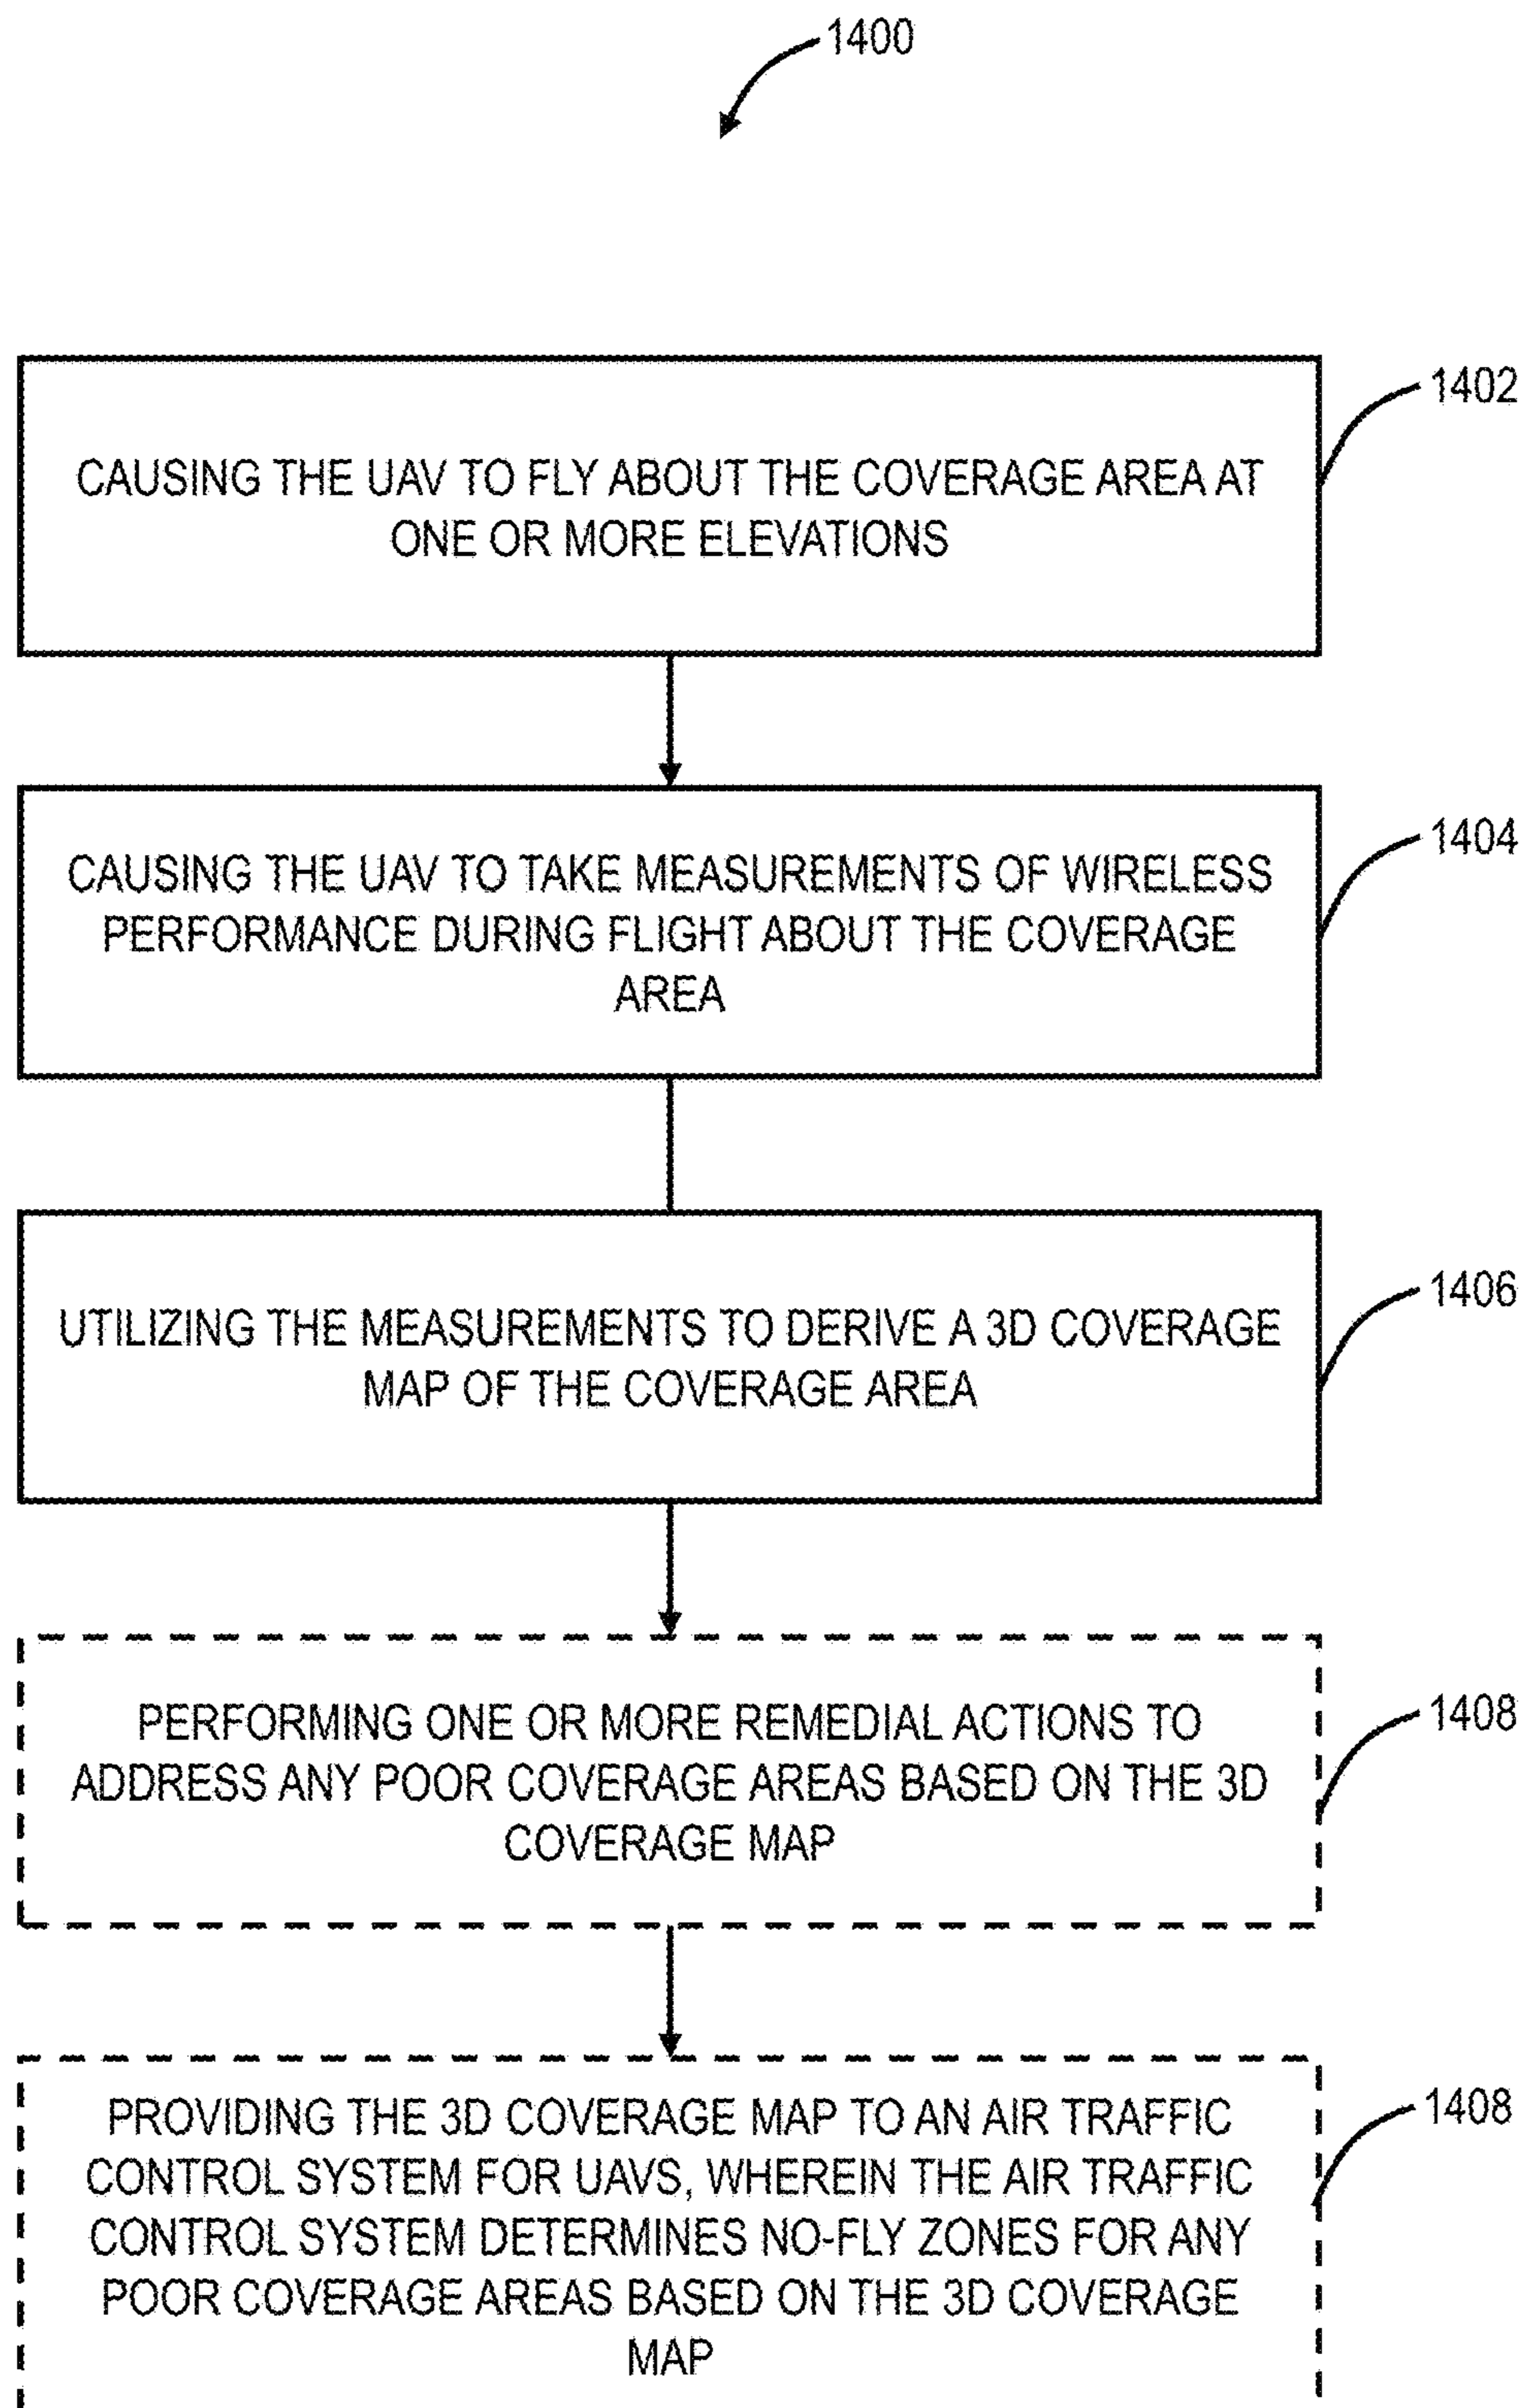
1400

CAUSING THE UAV TO FLY ABOUT THE COVERAGE AREA AT ONE OR MORE ELEVATIONS

1402

CAUSING THE UAV TO TAKE MEASUREMENTS OF WIRELESS PERFORMANCE DURING FLIGHT ABOUT THE COVERAGE AREA

1404

UTILIZING THE MEASUREMENTS TO DERIVE A 3D COVERAGE MAP OF THE COVERAGE AREA

1406

PERFORMING ONE OR MORE REMEDIAL ACTIONS TO ADDRESS ANY POOR COVERAGE AREAS BASED ON THE 3D COVERAGE MAP

1408

PROVIDING THE 3D COVERAGE MAP TO AN AIR TRAFFIC CONTROL SYSTEM FOR UAVS, WHEREIN THE AIR TRAFFIC CONTROL SYSTEM DETERMINES NO-FLY ZONES FOR ANY POOR COVERAGE AREAS BASED ON THE 3D COVERAGE MAP

1408